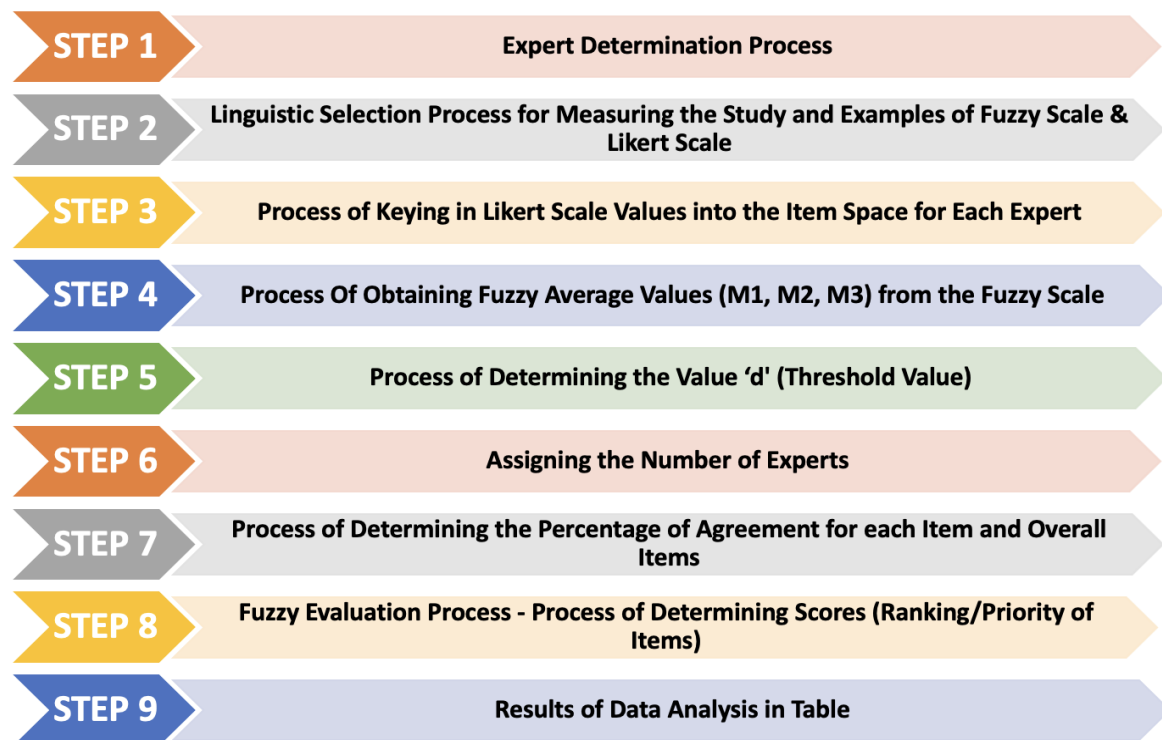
STEP 1
Expert Determination Process

STEP 2
Linguistic Selection Process for Measuring the Study and Examples of Fuzzy Scale & Likert Scale

STEP 3
Process of Keying in Likert Scale Values into the Item Space for Each Expert

STEP 4
Process Of Obtaining Fuzzy Average Values (M1, M2, M3) from the Fuzzy Scale

STEP 5
Process of Determining the Value ‘d' (Threshold Value)

STEP 6
Assigning the Number of Experts

STEP 7
Process of Determining the Percentage of Agreement for each Item and Overall Items

STEP 8
Fuzzy Evaluation Process - Process of Determining Scores (Ranking/Priority of Items)

STEP 9
Results of Data Analysis in Table